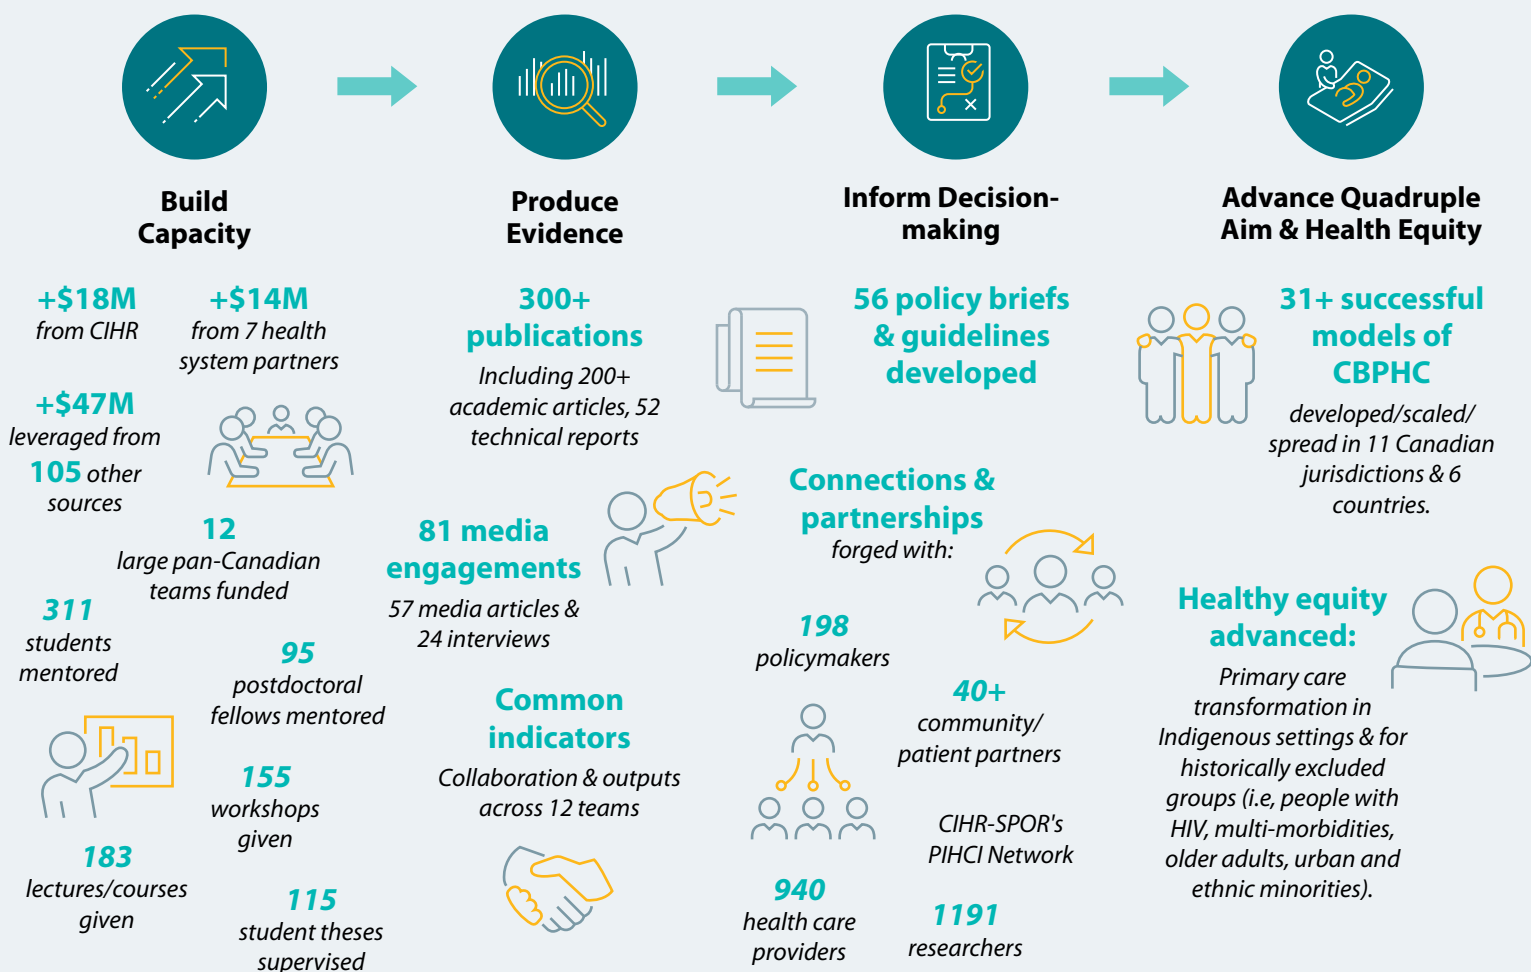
Build Capacity

Produce Evidence

Inform Decision-making

Advance Quadruple Aim & Health Equity

+\$18M from CIHR

+\$14M from 7 health system partners

+\$47M leveraged from 105 other sources

12 large pan-Canadian teams funded

311 students mentored

95 postdoctoral fellows mentored

155 workshops given

183 lectures/courses given

115 student theses supervised

300+ publications
Including 200+ academic articles, 52 technical reports

81 media engagements
57 media articles & 24 interviews

Common indicators
Collaboration & outputs across 12 teams

56 policy briefs & guidelines developed

Connections & partnerships forged with:

198 policymakers

40+ community/ patient partners

CIHR-SPOR's PIHCI Network

940 health care providers

1191 researchers

31+ successful models of CBPHC
developed/scaled/ spread in 11 Canadian jurisdictions & 6 countries.

Healthy equity advanced:
Primary care transformation in Indigenous settings & for historically excluded groups (i.e, people with HIV, multi-morbidities, older adults, urban and ethnic minorities).